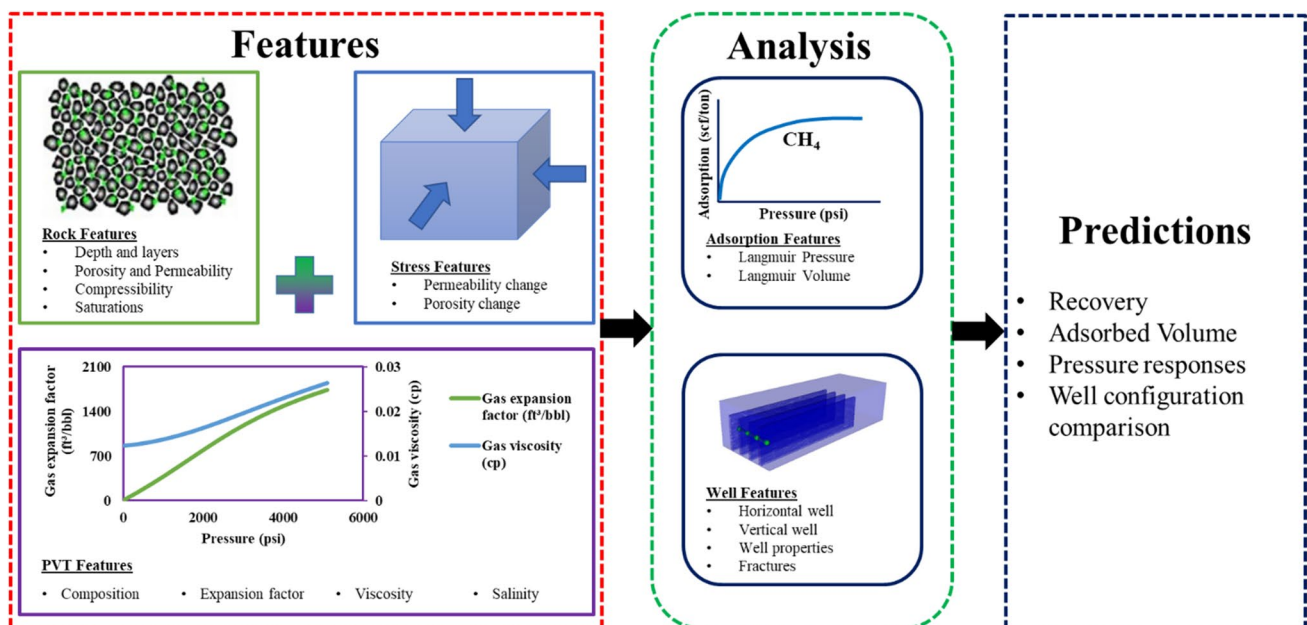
Features

Rock Features
- Depth and layers
- Porosity and Permeability
- Compressibility
- Saturations

Stress Features
- Permeability change
- Porosity change

2100
1400
700
0
Gas expansion factor (ft³/bbl)
0.03
0.02
0.01
0
Gas viscosity (cp)
0
2000
4000
6000
Pressure (psi)
Gas expansion factor (ft³/bbl)
Gas viscosity (cp)

PVT Features
- Composition
- Expansion factor
- Viscosity
- Salinity

Analysis

Adsorption (scf/ton)
$CH_4$
Pressure (psi)

Adsorption Features
- Langmuir Pressure
- Langmuir Volume

Well Features
- Horizontal well
- Vertical well
- Well properties
- Fractures

Predictions
- Recovery
- Adsorbed Volume
- Pressure responses
- Well configuration comparison